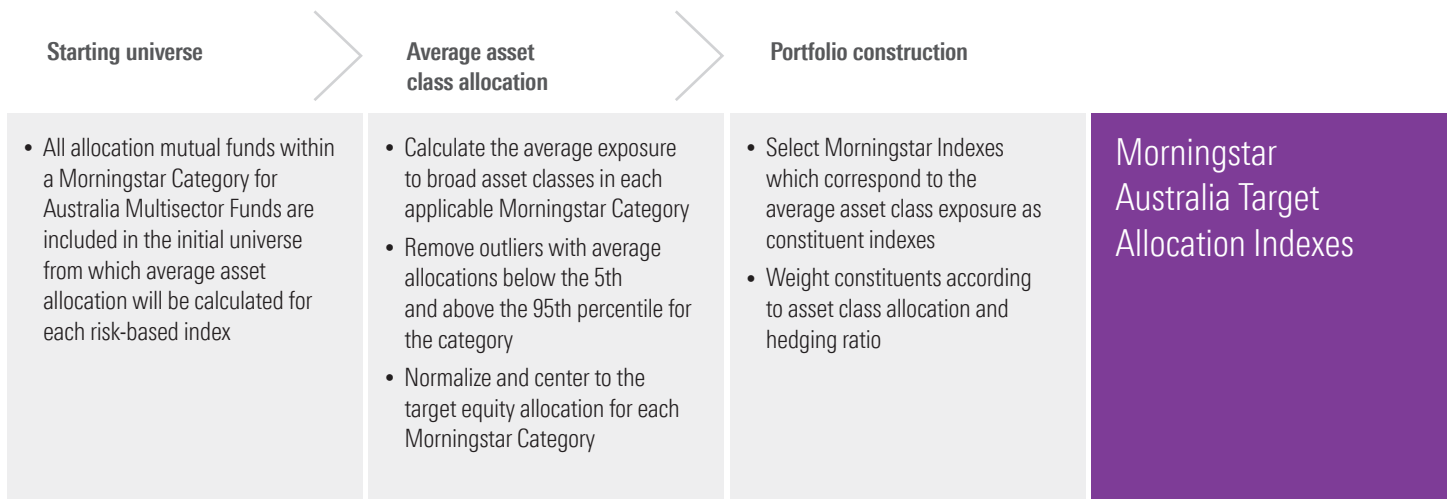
Starting universe

Average asset class allocation

Portfolio construction

• All allocation mutual funds within a Morningstar Category for Australia Multisector Funds are included in the initial universe from which average asset allocation will be calculated for each risk-based index

• Calculate the average exposure to broad asset classes in each applicable Morningstar Category
• Remove outliers with average allocations below the 5th and above the 95th percentile for the category
• Normalize and center to the target equity allocation for each Morningstar Category

• Select Morningstar Indexes which correspond to the average asset class exposure as constituent indexes
• Weight constituents according to asset class allocation and hedging ratio

Morningstar Australia Target Allocation Indexes